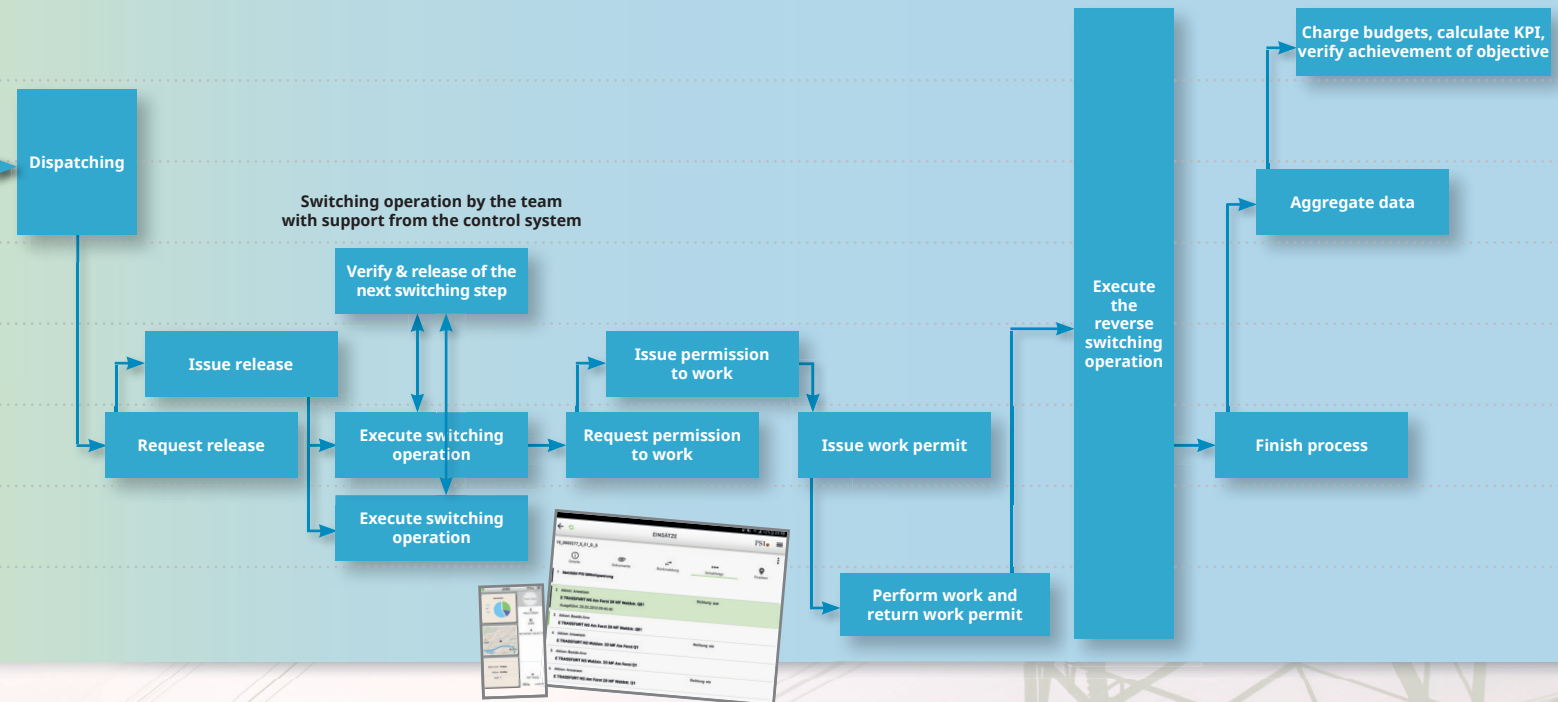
Charge budgets, calculate KPI, verify achievement of objective

Dispatching

Switching operation by the team with support from the control system

Verify & release of the next switching step

Execute the reverse switching operation

Aggregate data

Issue release

Issue permission to work

Request release

Execute switching operation

Request permission to work

Issue work permit

Finish process

Execute switching operation

EINSÄTZE

PSI

Perform work and return work permit